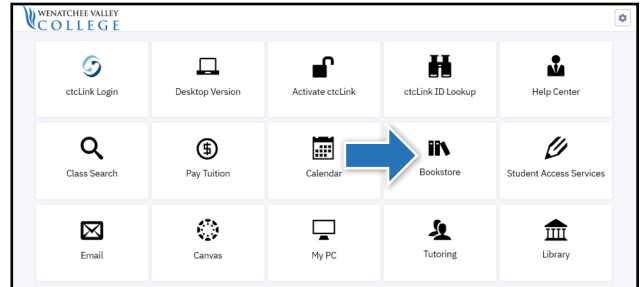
WENATCHEE VALLEY
COLLEGE

ctcLink Login
Desktop Version
Activate ctcLink
ctcLink ID Lookup
Help Center

Class Search
Pay Tuition
Calendar
Bookstore
Student Access Services

Email
Canvas
My PC
Tutoring
Library